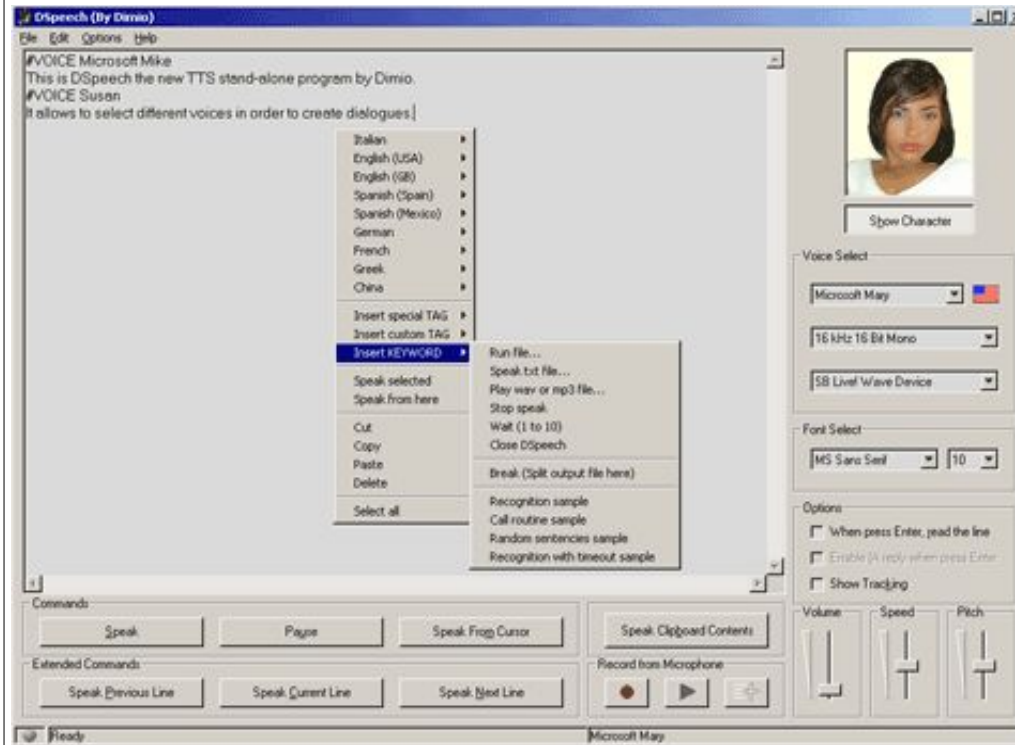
DSpeech (By Dimio)

File Edit Options Help

#VOICE Microsoft Mike
This is DSpeech the new TTS stand-alone program by Dimio.
#VOICE Susan
It allows to select different voices in order to create dialogues.

Italian
English (USA)
English (GB)
Spanish (Spain)
Spanish (Mexico)
German
French
Greek
China

Insert special TAG
Insert custom TAG
Insert KEYWORD

Speak selected
Speak from here

Cut
Copy
Paste
Delete

Select all

Run file...
Speak txt file...
Play wav or mp3 file...
Stop speak
Wait (1 to 10)
Close DSpeech

Break (Split output file here)

Recognition sample
Call routine sample
Random sentencies sample
Recognition with timeout sample

Show Character

Voice Select

Microsoft Mary

16 kHz 16 Bit Mono

SB Live! Wave Device

Font Select

MS Sans Serif

10

Options

When press Enter, read the line

Enable IA reply when press Enter

Show Tracking

Volume

Speed

Pitch

Commands

Speak

Pause

Speak From Cursor

Speak Clipboard Contents

Extended Commands

Speak Previous Line

Speak Current Line

Speak Next Line

Record from Microphone

Ready

Microsoft Mary